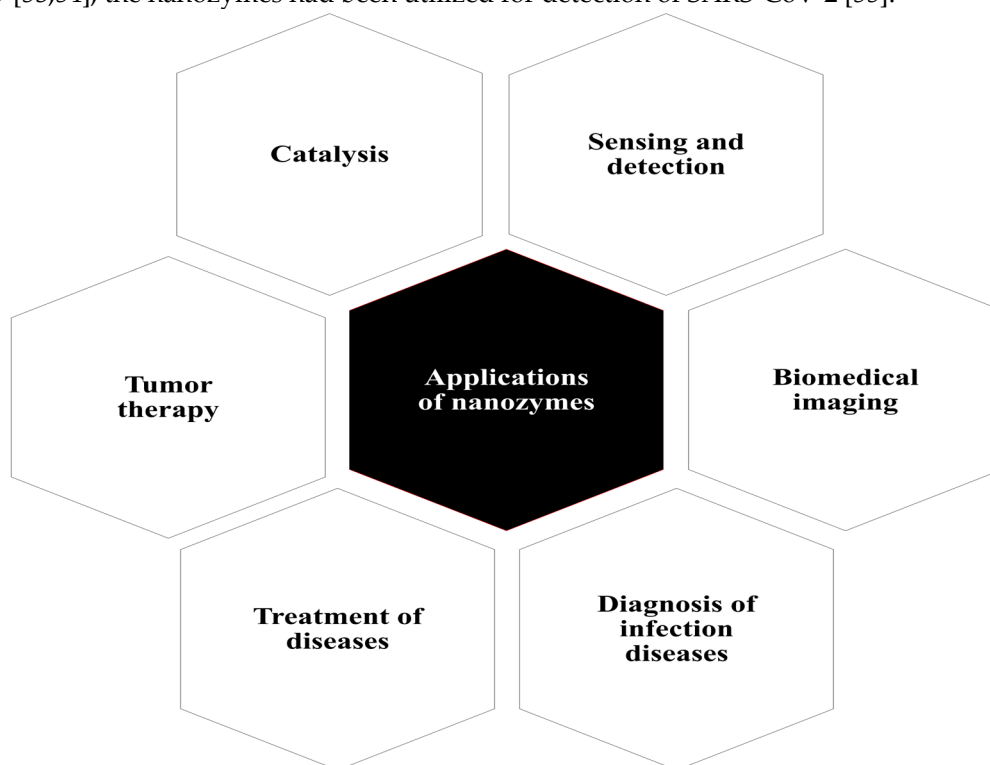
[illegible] [53,54], the nanozymes had been utilized for detection of SARS-CoV-2 [55].

Catalysis

Sensing and detection

Tumor therapy

Applications of nanozymes

Biomedical imaging

Treatment of diseases

Diagnosis of infection diseases